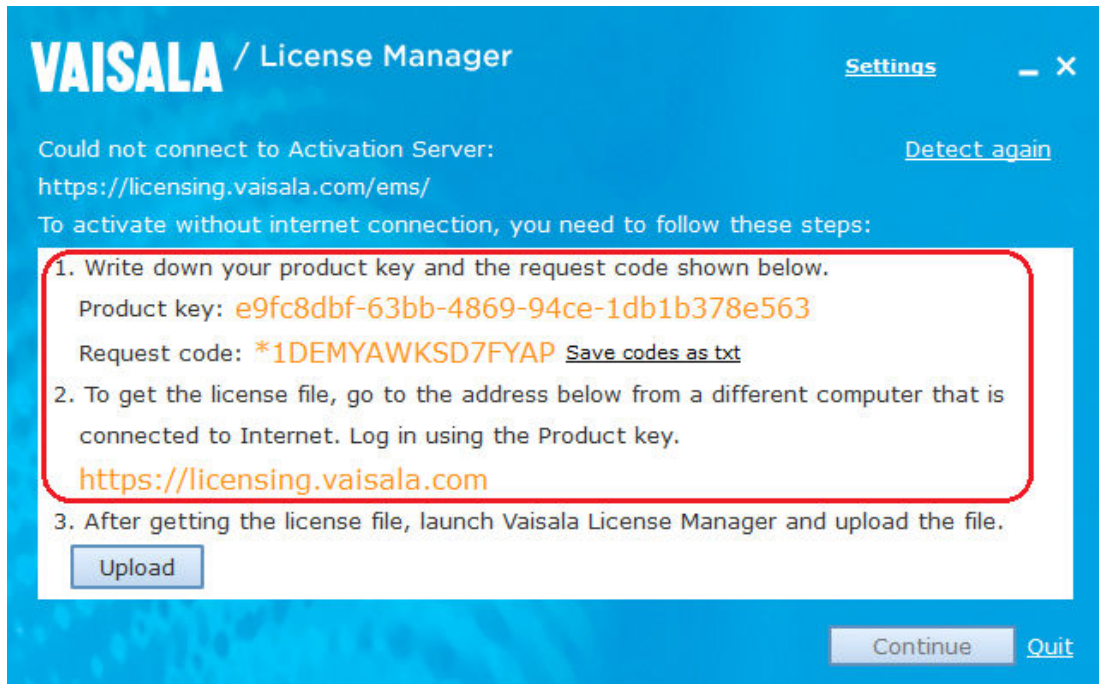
VAISALA / License Manager

Settings

Could not connect to Activation Server: https://licensing.vaisala.com/ems/

Detect again

To activate without internet connection, you need to follow these steps:

1. Write down your product key and the request code shown below.
Product key: e9fc8dbf-63bb-4869-94ce-1db1b378e563
Request code: *1DEMYAWKSD7FYAP Save codes as txt

2. To get the license file, go to the address below from a different computer that is connected to Internet. Log in using the Product key.
https://licensing.vaisala.com

3. After getting the license file, launch Vaisala License Manager and upload the file.

Upload

Continue Quit